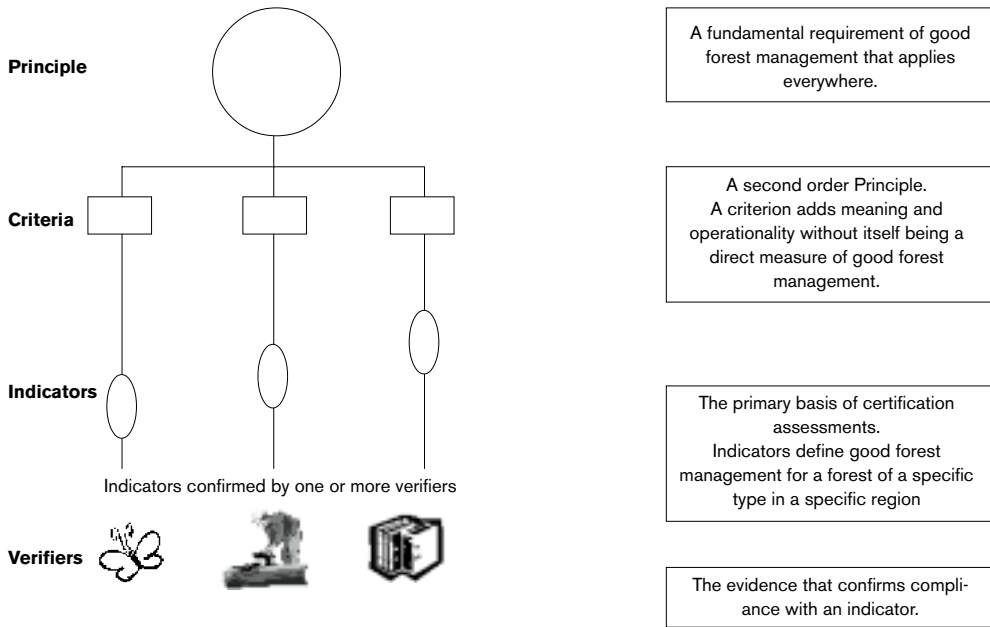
Principle

Criteria

Indicators

Indicators confirmed by one or more verifiers

Verifiers

A fundamental requirement of good forest management that applies everywhere.

A second order Principle.
A criterion adds meaning and operationality without itself being a direct measure of good forest management.

The primary basis of certification assessments.
Indicators define good forest management for a forest of a specific type in a specific region

The evidence that confirms compliance with an indicator.